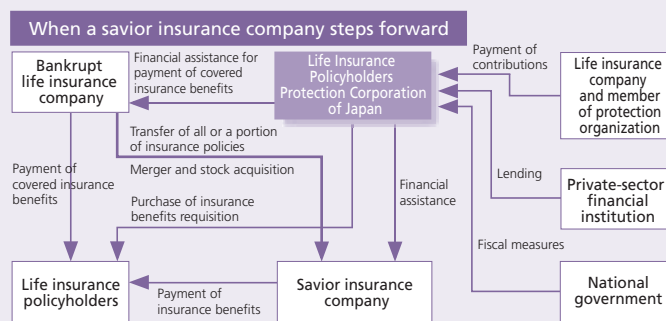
When a savior insurance company steps forward

Bankrupt life insurance company

Financial assistance for payment of covered insurance benefits

Life Insurance Policyholders Protection Corporation of Japan

Payment of contributions

Life insurance company and member of protection organization

Transfer of all or a portion of insurance policies

Merger and stock acquisition

Purchase of insurance benefits requisition

Payment of covered insurance benefits

Financial assistance

Lending

Private-sector financial institution

Fiscal measures

Life insurance policyholders

Payment of insurance benefits

Savior insurance company

National government